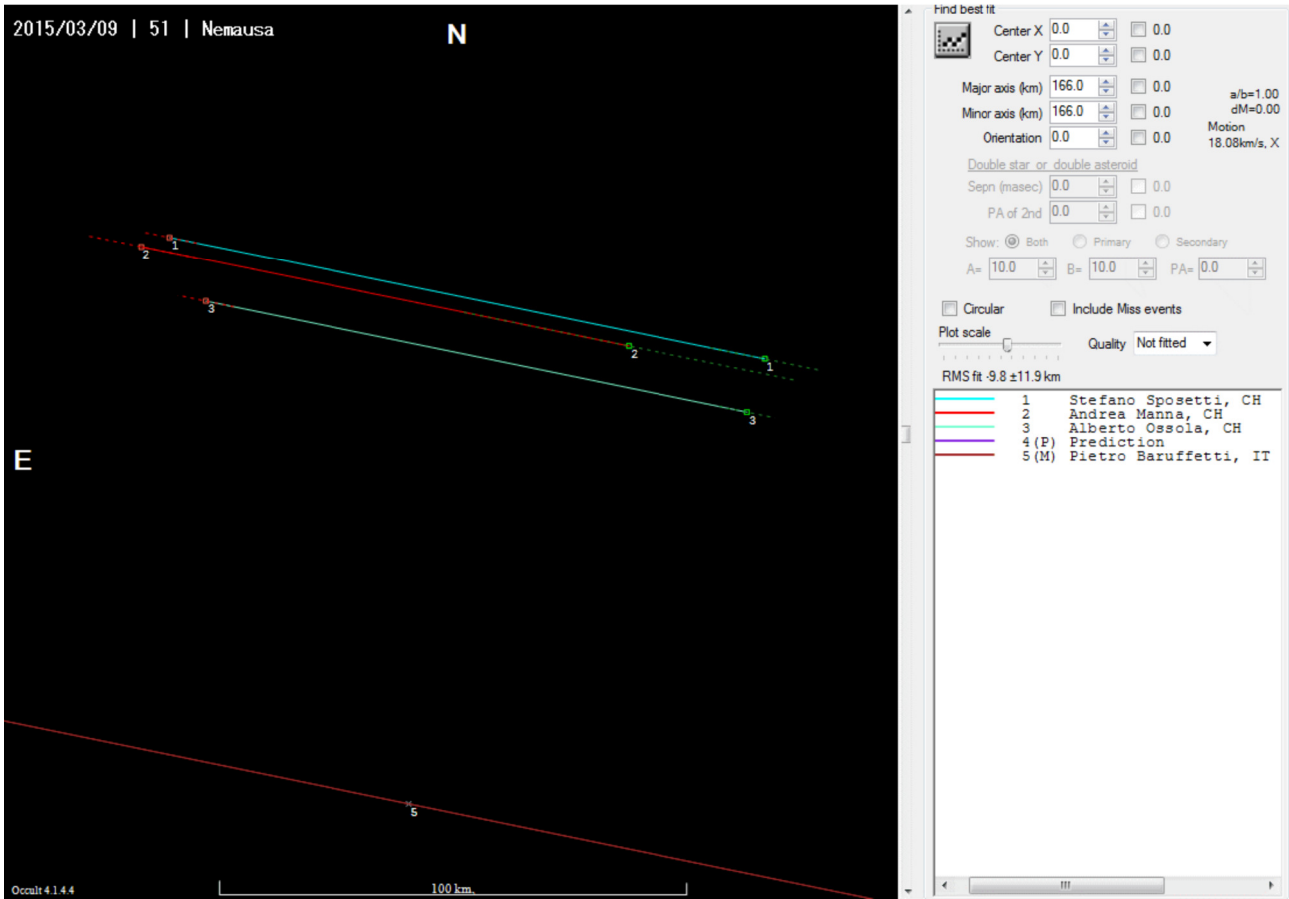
2015/03/09 | 51 | Nemausa

N

E

1
2
3
2
1
3
5

Occult 4.1.4.4

100 km.

Find best fit

Center X 0.0 0.0
Center Y 0.0 0.0
Major axis (km) 166.0 0.0
Minor axis (km) 166.0 0.0
Orientation 0.0 0.0

a/b=1.00
dM=0.00
Motion
18.08km/s, X

Double star or double asteroid
Sepn (masec) 0.0 0.0
PA of 2nd 0.0 0.0
Show: Both Primary Secondary
A= 10.0 B= 10.0 PA= 0.0

Circular
Include Miss events
Plot scale
Quality Not fitted
RMS fit -9.8 ±11.9 km

1 Stefano Sposetti, CH
2 Andrea Manna, CH
3 Alberto Ossola, CH
4(P) Prediction
5(M) Pietro Baruffetti, IT